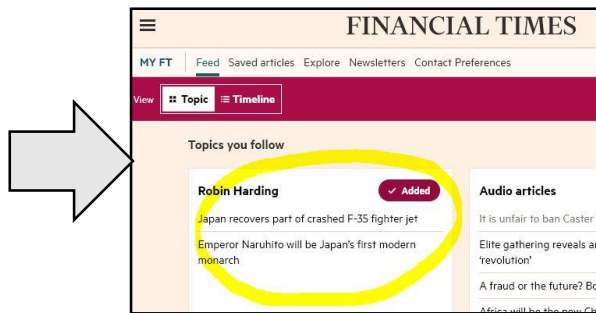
FINANCIAL TIMES

MY FT Feed Saved articles Explore Newsletters Contact Preferences

View Topic Timeline

Topics you follow

Robin Harding ✓ Added

Japan recovers part of crashed F-35 fighter jet

Emperor Naruhito will be Japan's first modern monarch

Audio articles

It is unfair to ban Caster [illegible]

Elite gathering reveals ar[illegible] 'revolution'

A fraud or the future? Bo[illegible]

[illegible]